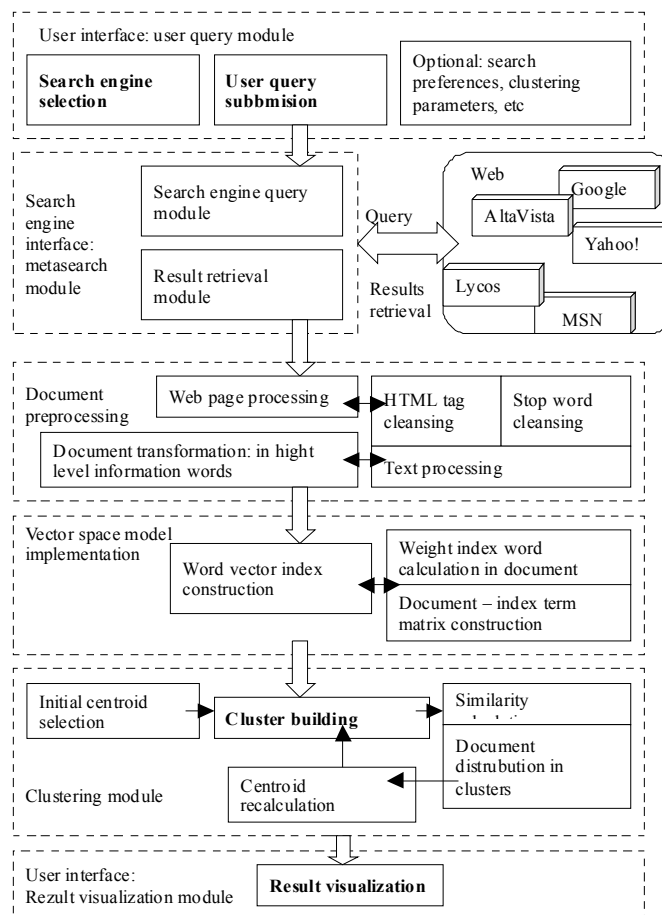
User interface: user query module

Search engine selection

User query subbmision

Optional: search preferences, clustering parameters, etc

Search engine interface: metasearch module

Search engine query module

Result retrieval module

Query

Results retrieval

Web

Google

AltaVista

Yahoo!

Lycos

MSN

Document preprocessing

Web page processing

HTML tag cleansing

Stop word cleansing

Document transformation: in hight level information words

Text processing

Vector space model implementation

Word vector index construction

Weight index word calculation in document

Document – index term matrix construction

Initial centroid selection

Cluster building

Similarity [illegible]

Document distrubution in clusters

Centroid recalculation

Clustering module

User interface: Rezult visualization module

Result visualization